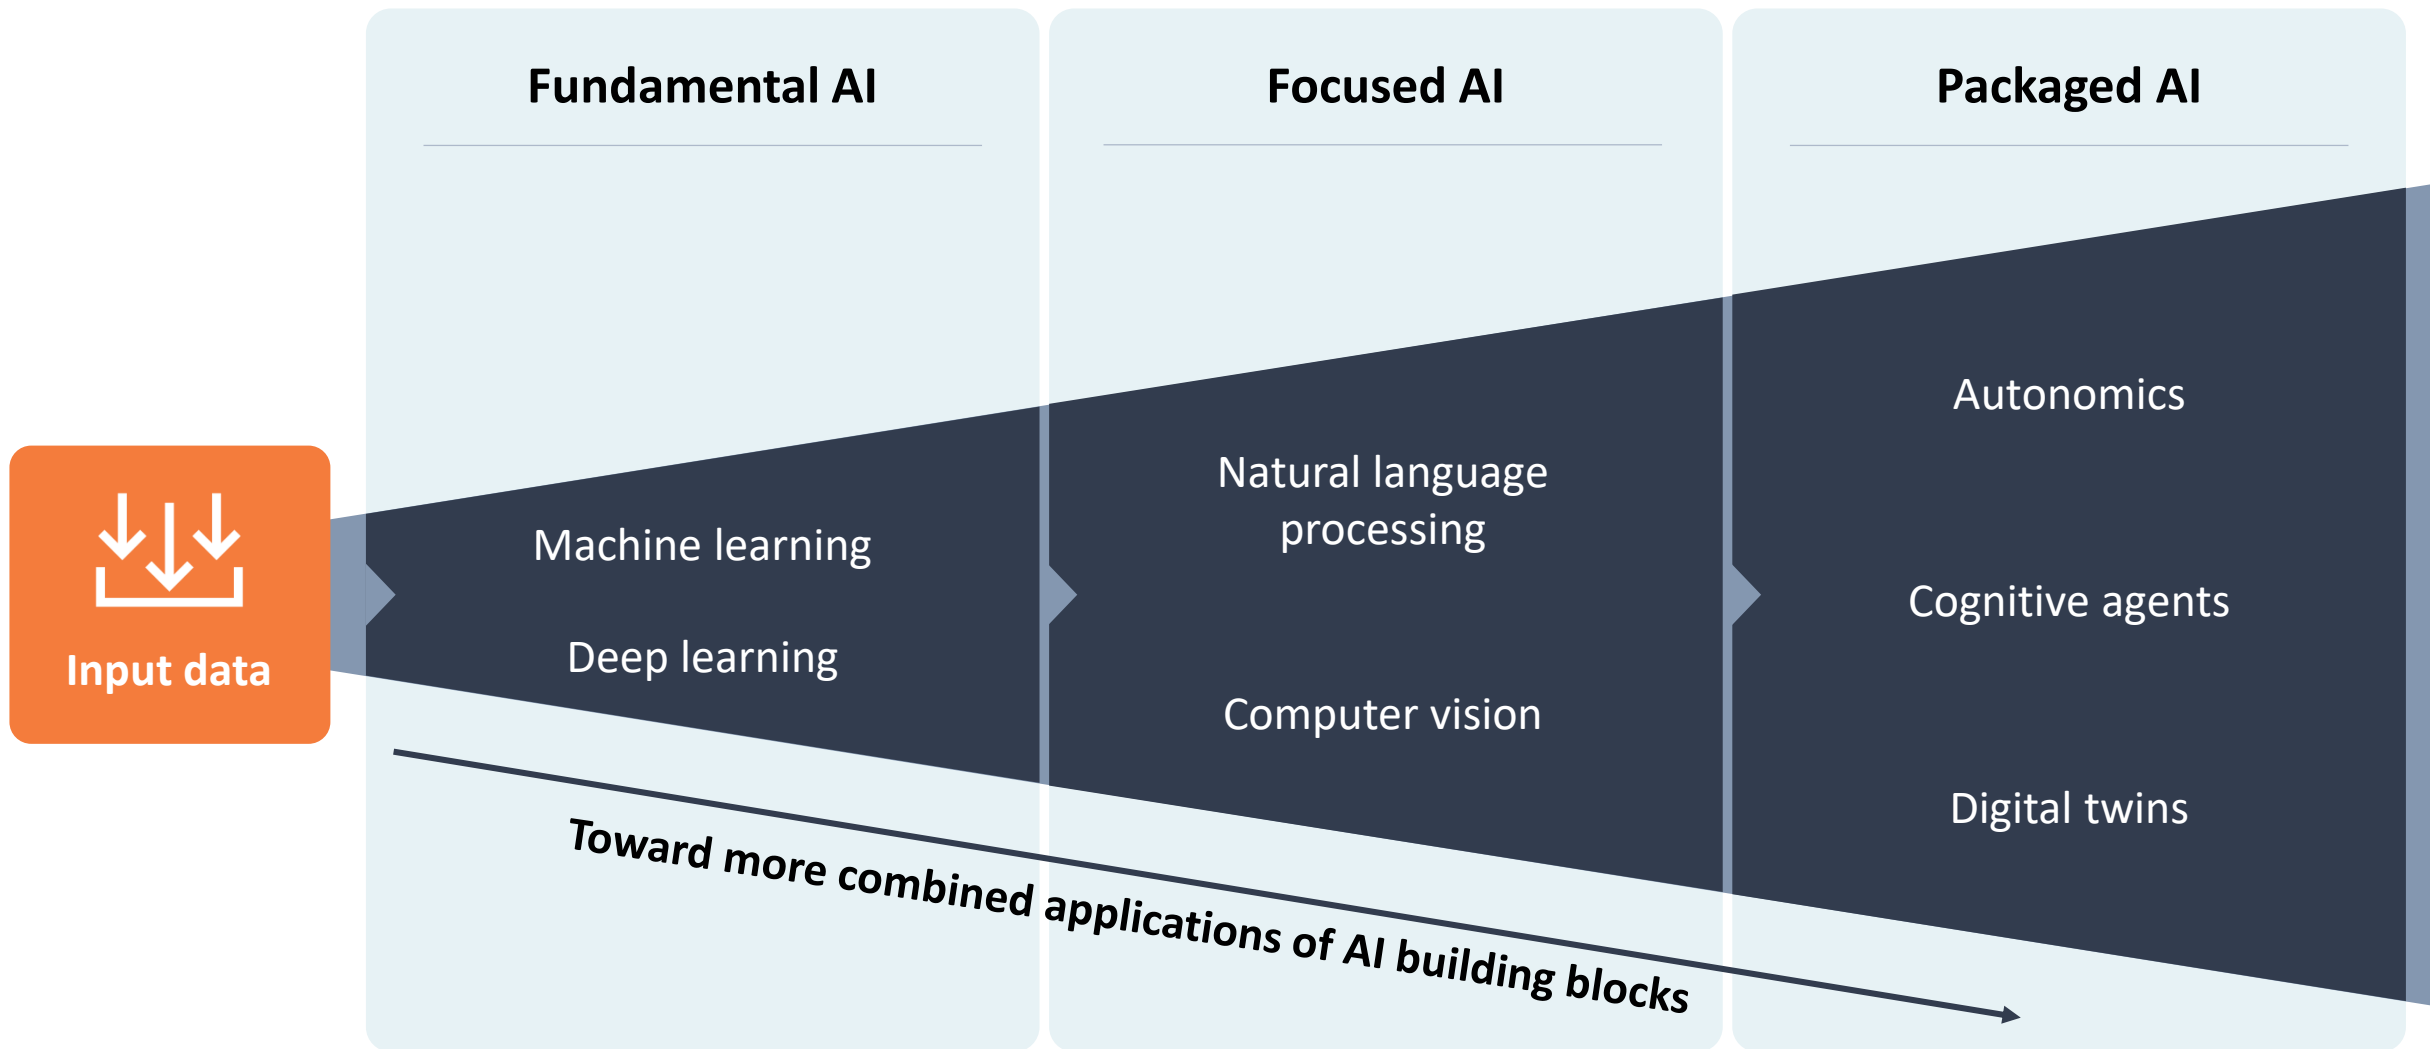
Fundamental AI

Focused AI

Packaged AI

Input data

Machine learning

Deep learning

Natural language processing

Computer vision

Autonomics

Cognitive agents

Digital twins

Toward more combined applications of AI building blocks